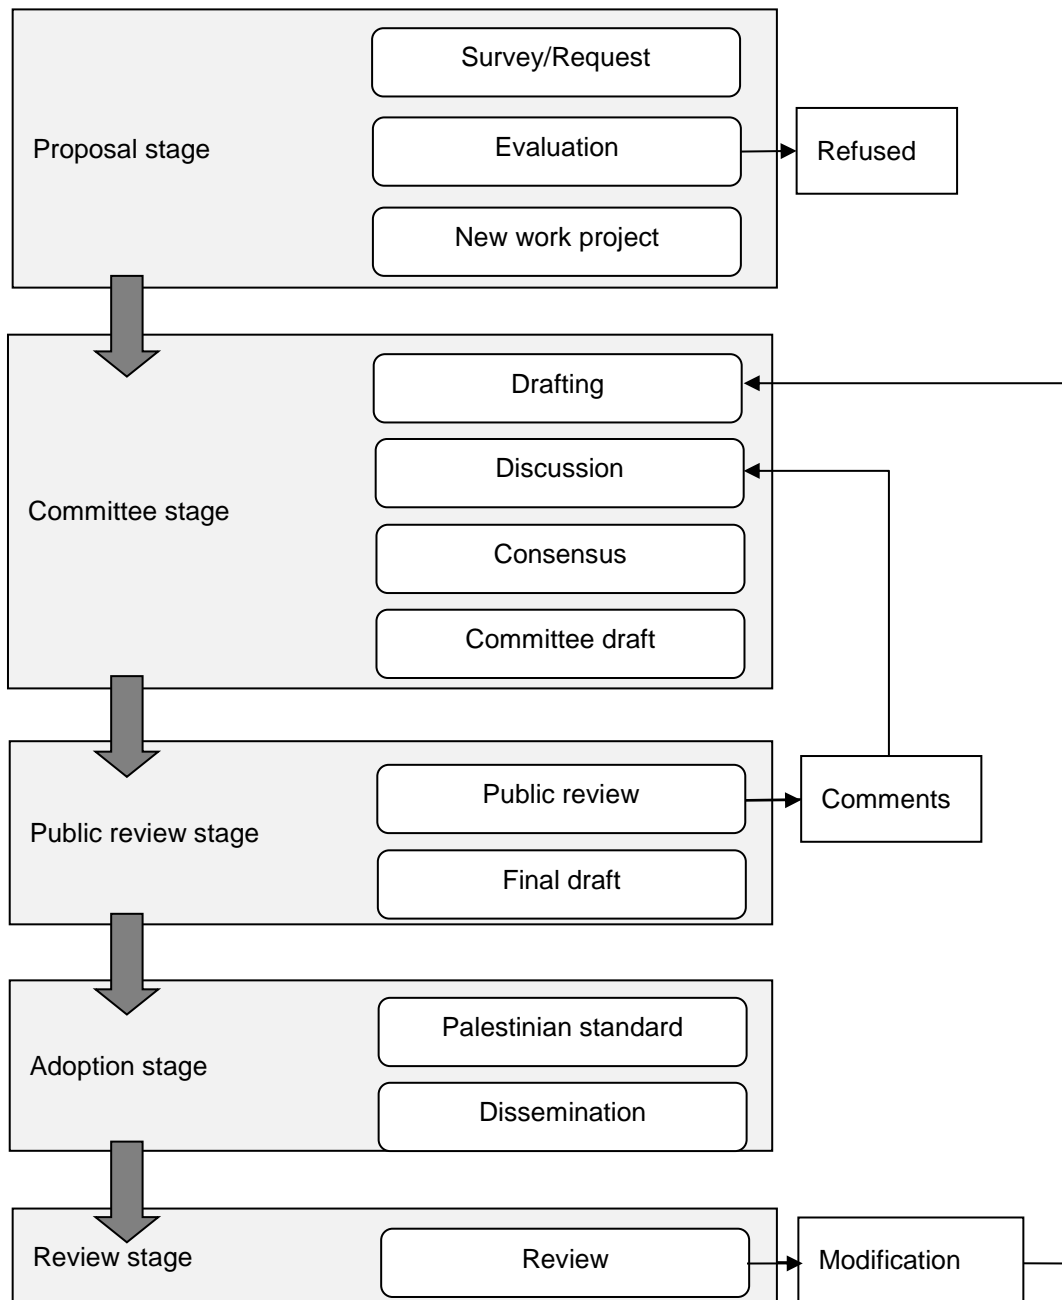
Proposal stage

Survey/Request

Evaluation

Refused

New work project

Committee stage

Drafting

Discussion

Consensus

Committee draft

Public review stage

Public review

Comments

Final draft

Adoption stage

Palestinian standard

Dissemination

Review stage

Review

Modification